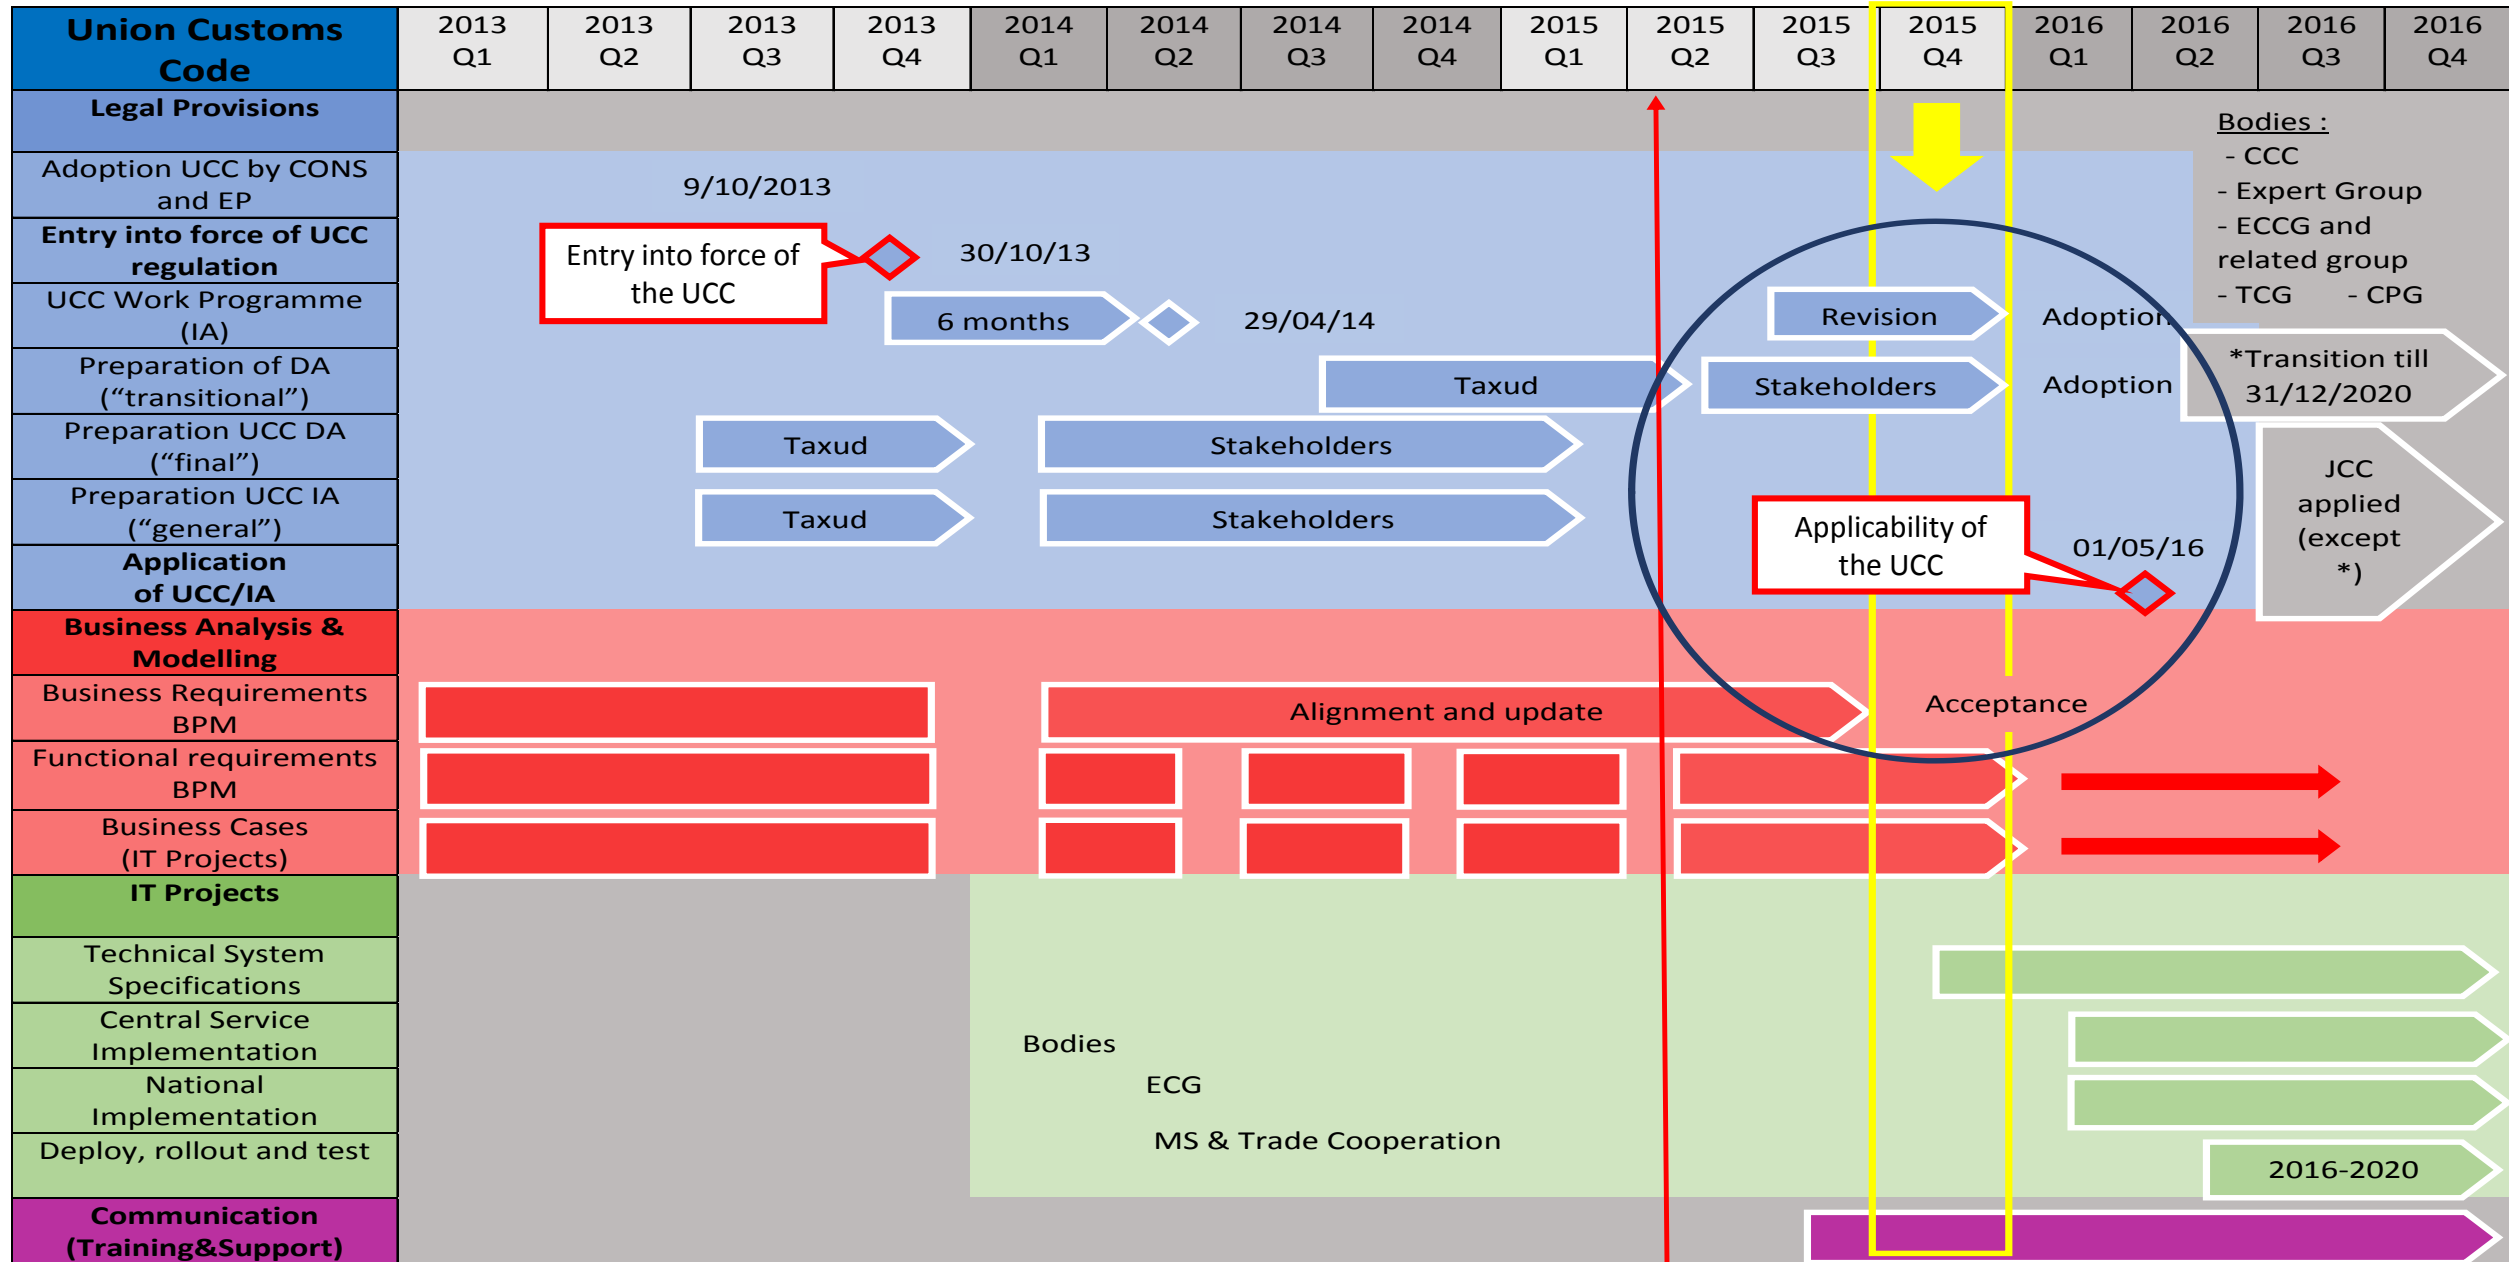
| Union Customs Code | 2013 Q1 | 2013 Q2 | 2013 Q3 | 2013 Q4 | 2014 Q1 | 2014 Q2 | 2014 Q3 | 2014 Q4 | 2015 Q1 | 2015 Q2 | 2015 Q3 | 2015 Q4 | 2016 Q1 | 2016 Q2 | 2016 Q3 | 2016 Q4 |
|---|---|---|---|---|---|---|---|---|---|---|---|---|---|---|---|---|
| Legal Provisions | | | | | | | | | | | | | | | | |
| Adoption UCC by CONS and EP | | | 9/10/2013 | | | | | | | | | | | | | |
| Entry into force of UCC regulation | | Entry into force of the UCC | | | 30/10/13 | | | | | | | | | | | |
| UCC Work Programme (IA) | | | | 6 months | | 29/04/14 | | | | | Revision | | Adoption | | | |
| Preparation of DA ("transitional") | | | | | | | | Taxud | | Stakeholders | | | Adoption | *Transition till 31/12/2020 | | |
| Preparation UCC DA ("final") | | | Taxud | | Stakeholders | | | | | | | | | JCC applied (except *) | | |
| Preparation UCC IA ("general") | | | Taxud | | Stakeholders | | | | | | | | | | | |
| Application of UCC/IA | | | | | | | | | | | Applicability of the UCC | | 01/05/16 | | | |
| Business Analysis & Modelling | | | | | | | | | | | | | | | | |
| Business Requirements BPM | | | | | Alignment and update | | | | | | | Acceptance | | | | |
| Functional requirements BPM | | | | | | | | | | | | | | | | |
| Business Cases (IT Projects) | | | | | | | | | | | | | | | | |
| IT Projects | | | | | | | | | | | | | | | | |
| Technical System Specifications | | | | | | | | | | | | | | | | |
| Central Service Implementation | | | | | Bodies | | | | | | | | | | | |
| National Implementation | | | | | | ECG | | | | | | | | | | |
| Deploy, rollout and test | | | | | | MS & Trade Cooperation | | | | | | | | 2016-2020 | | |
| Communication (Training&Support) | | | | | | | | | | | | | | | | |

Bodies :
- CCC
- Expert Group
- ECCG and related group
- TCG - CPG